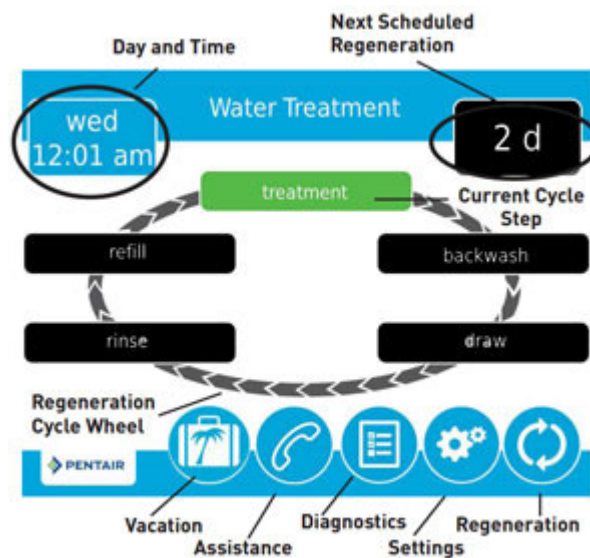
Day and Time

Next Scheduled Regeneration

Water Treatment

wed
12:01 am

2 d

treatment

Current Cycle Step

refill

backwash

rinse

draw

Regeneration Cycle Wheel

PENTAIR

Vacation

Assistance

Diagnostics

Settings

Regeneration